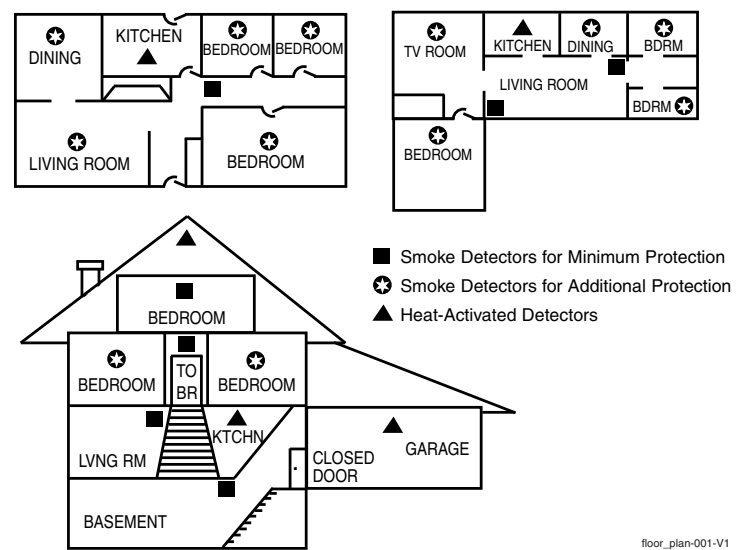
DINING
KITCHEN
BEDROOM
BEDROOM
LIVING ROOM
BEDROOM

TV ROOM
KITCHEN
DINING
BDRM
LIVING ROOM
BDRM
BEDROOM

Smoke Detectors for Minimum Protection
Smoke Detectors for Additional Protection
Heat-Activated Detectors

BEDROOM
BEDROOM
TO BR
BEDROOM
KTCHN
LVNG RM
CLOSED DOOR
GARAGE
BASEMENT

floor_plan-001-V1